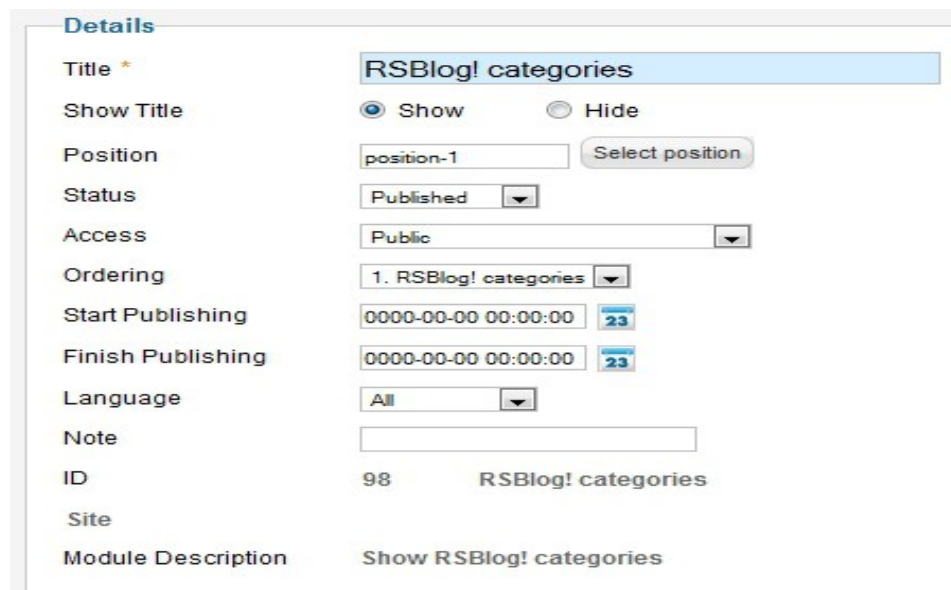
Details

| | |
|---|---|
| Title * | RSBlog! categories |
| Show Title | Show Hide |
| Position | position-1 Select position |
| Status | Published |
| Access | Public |
| Ordering | 1. RSBlog! categories |
| Start Publishing | 0000-00-00 00:00:00 23 |
| Finish Publishing | 0000-00-00 00:00:00 23 |
| Language | All |
| Note | |
| ID | 98 RSBlog! categories |
| Site | |
| Module Description | Show RSBlog! categories |